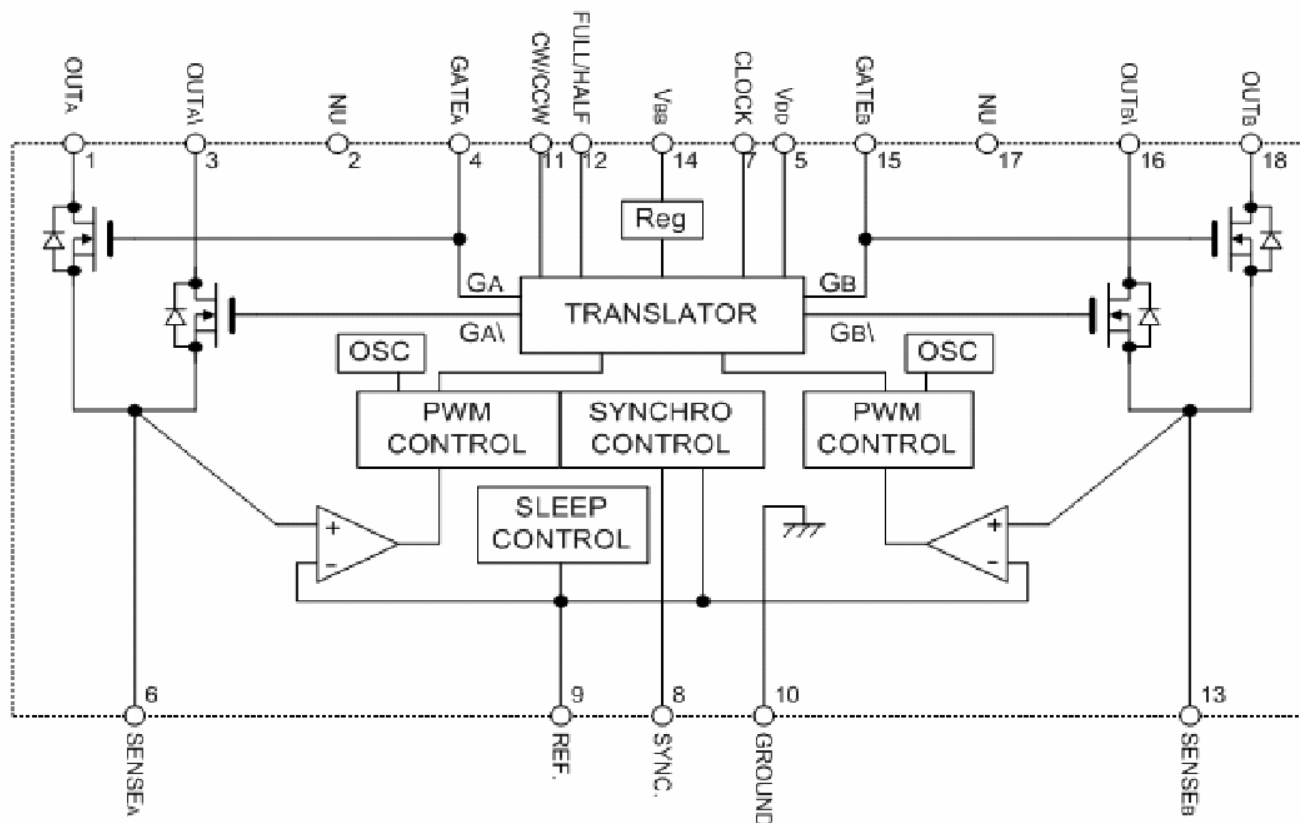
OUTA
1
OUTA\
3
NU
2
GATEA
4
CW/CCW
11
FULL/HALF
12
VBB
14
CLOCK
7
VDD
5
GATEB
15
NU
17
OUTB\
16
OUTB
18

Reg

GA
GA\
TRANSLATOR
GB
GB\

OSC
OSC

PWM CONTROL
SYNCHRO CONTROL
PWM CONTROL

SLEEP CONTROL

+
-
+
-

6
SENSEA
9
REF.
8
SYNC.
10
GROUND
13
SENSEB